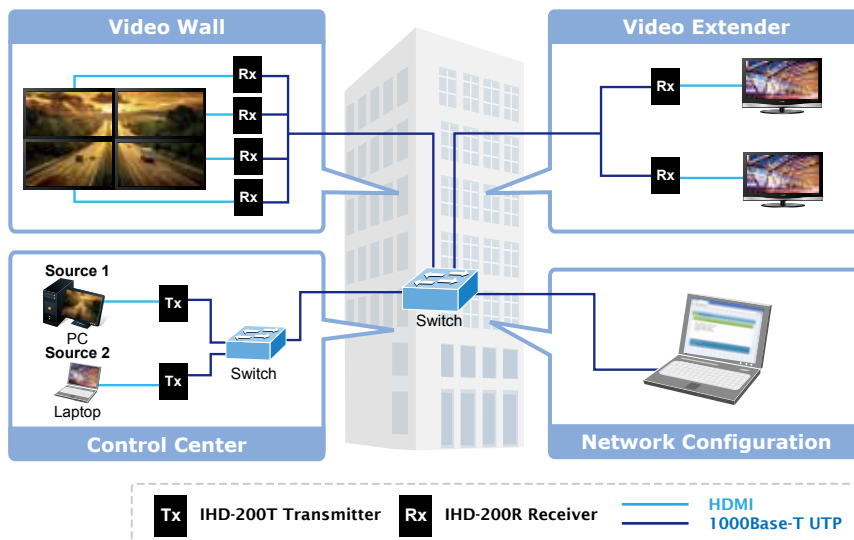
Video Wall

Rx
Rx
Rx
Rx

Video Extender

Rx
Rx

Source 1
PC
Source 2
Laptop

Tx
Tx
Switch

Switch

Control Center

Network Configuration

Tx IHD-200T Transmitter
Rx IHD-200R Receiver
HDMI
1000Base-T UTP